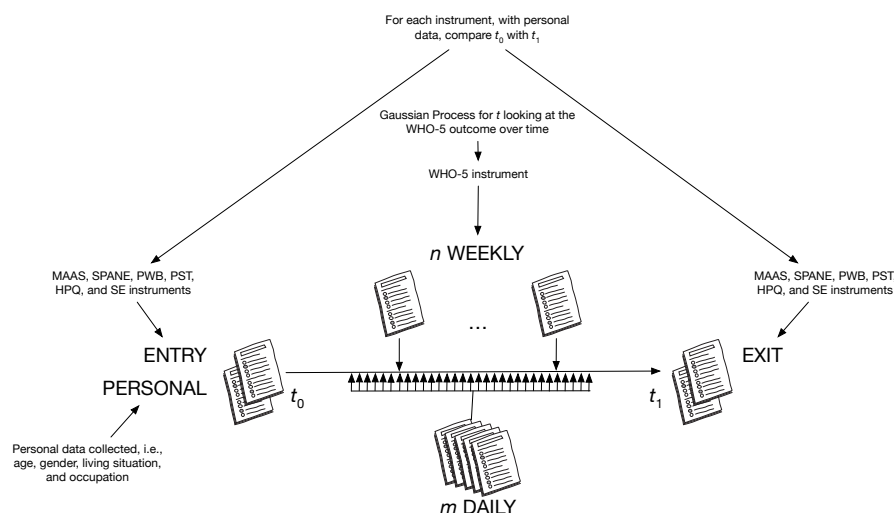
For each instrument, with personal data, compare $t_0$ with $t_1$

Gaussian Process for $t$ looking at the WHO-5 outcome over time

WHO-5 instrument

$n$ WEEKLY

MAAS, SPANE, PWB, PST, HPQ, and SE instruments

MAAS, SPANE, PWB, PST HPQ, and SE instruments

ENTRY

PERSONAL

...

EXIT

$t_0$

$t_1$

Personal data collected, i.e., age, gender, living situation, and occupation

$m$ DAILY